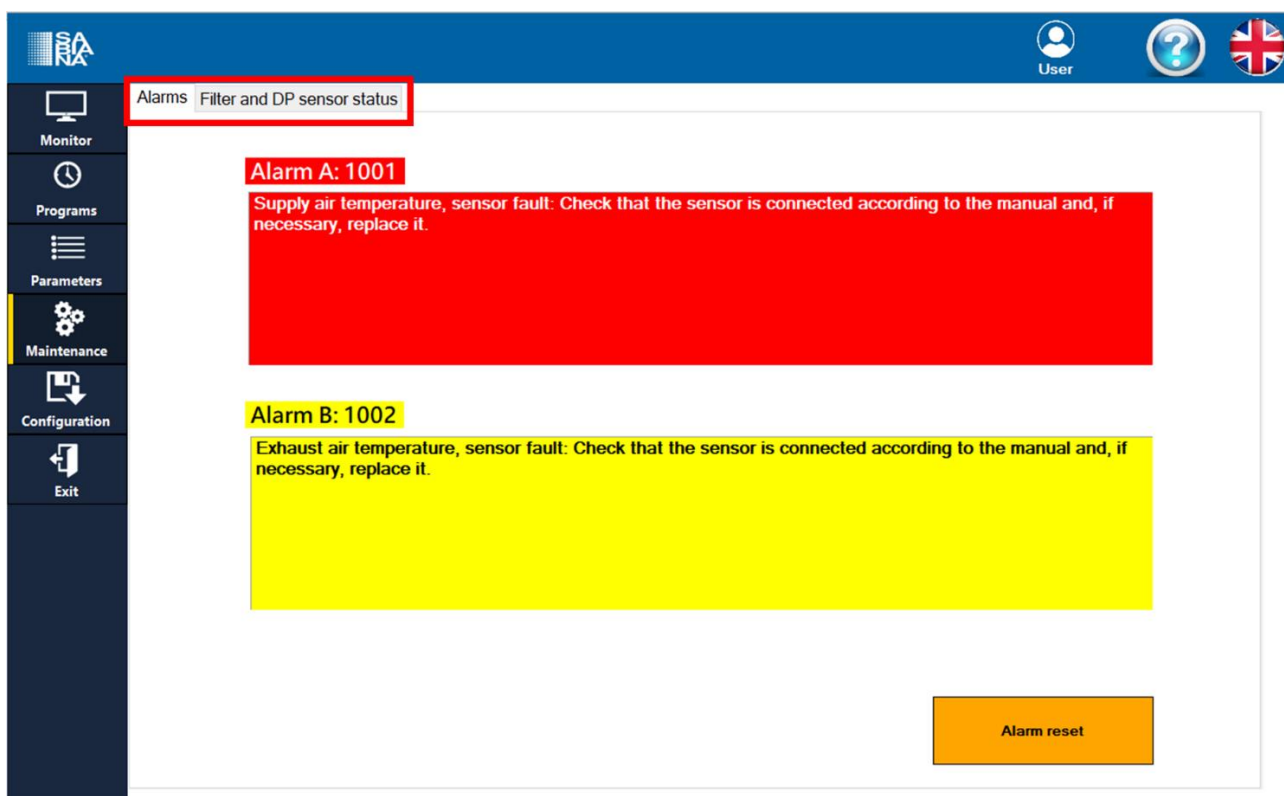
SA
RIA
NA

User

Monitor
Programs
Parameters
Maintenance
Configuration
Exit

Alarms
Filter and DP sensor status

Alarm A: 1001
Supply air temperature, sensor fault: Check that the sensor is connected according to the manual and, if necessary, replace it.

Alarm B: 1002
Exhaust air temperature, sensor fault: Check that the sensor is connected according to the manual and, if necessary, replace it.

Alarm reset